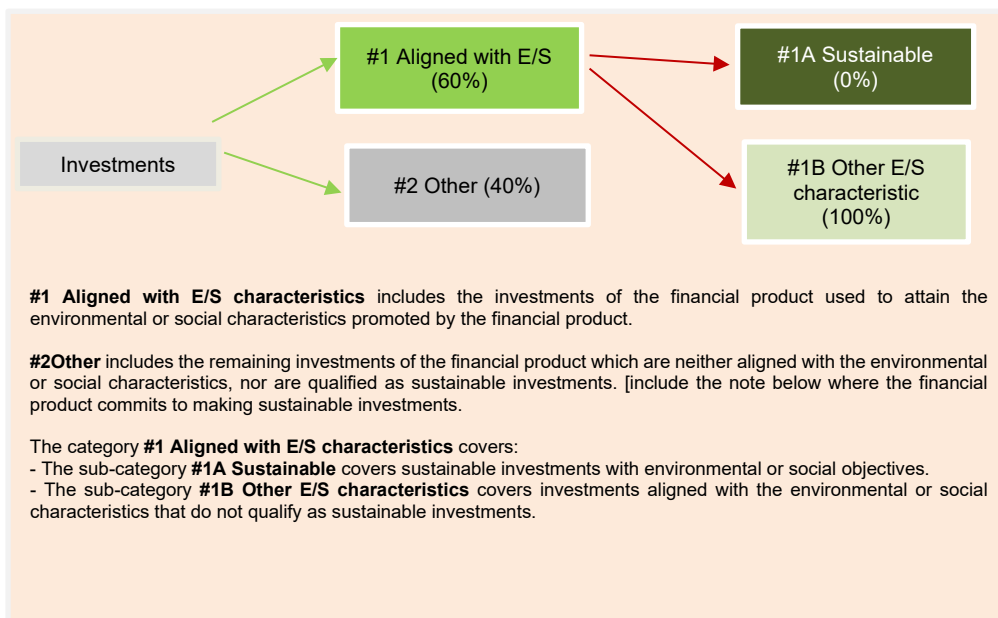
Investments

#1 Aligned with E/S (60%)

#2 Other (40%)

#1A Sustainable (0%)

#1B Other E/S characteristic (100%)

**#1 Aligned with E/S characteristics** includes the investments of the financial product used to attain the environmental or social characteristics promoted by the financial product.

**#2Other** includes the remaining investments of the financial product which are neither aligned with the environmental or social characteristics, nor are qualified as sustainable investments. [include the note below where the financial product commits to making sustainable investments.

The category **#1 Aligned with E/S characteristics** covers:
- The sub-category **#1A Sustainable** covers sustainable investments with environmental or social objectives.
- The sub-category **#1B Other E/S characteristics** covers investments aligned with the environmental or social characteristics that do not qualify as sustainable investments.